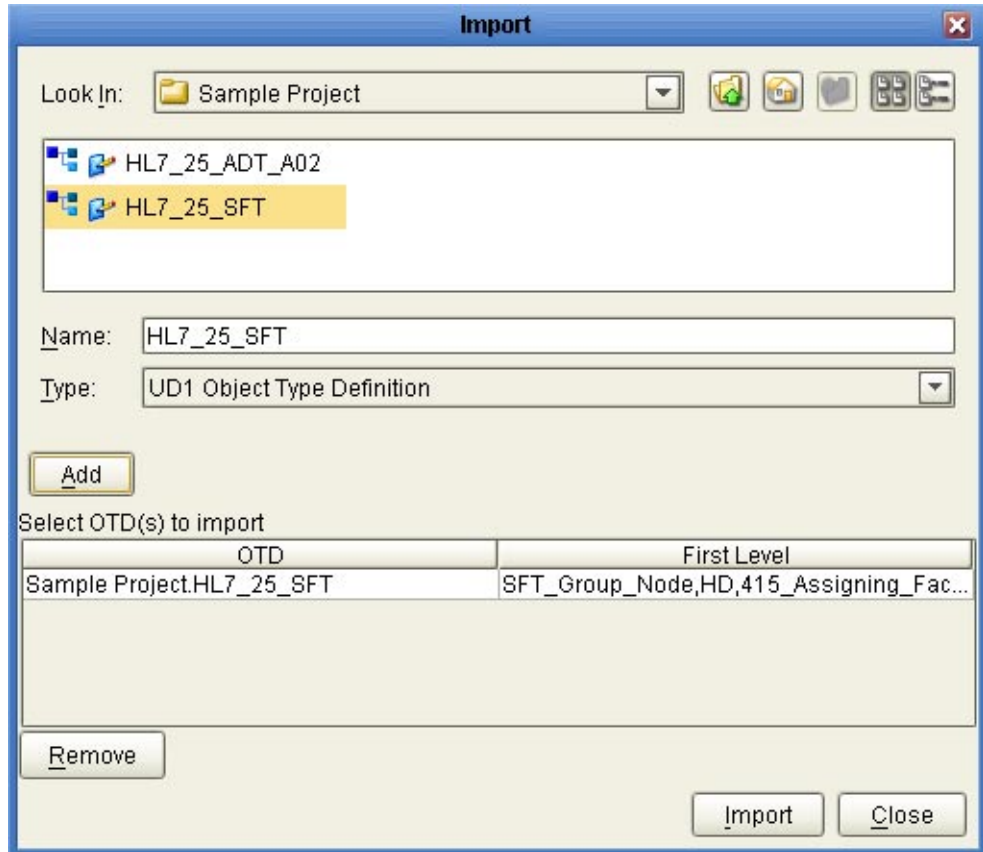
Import

Look In: Sample Project

HL7_25_ADT_A02
HL7_25_SFT

Name: HL7_25_SFT
Type: UD1 Object Type Definition

Add

Select OTD(s) to import

| OTD | First Level |
|---|---|
| Sample Project.HL7_25_SFT | SFT_Group_Node,HD,415_Assigning_Fac... |

Remove

Import Close